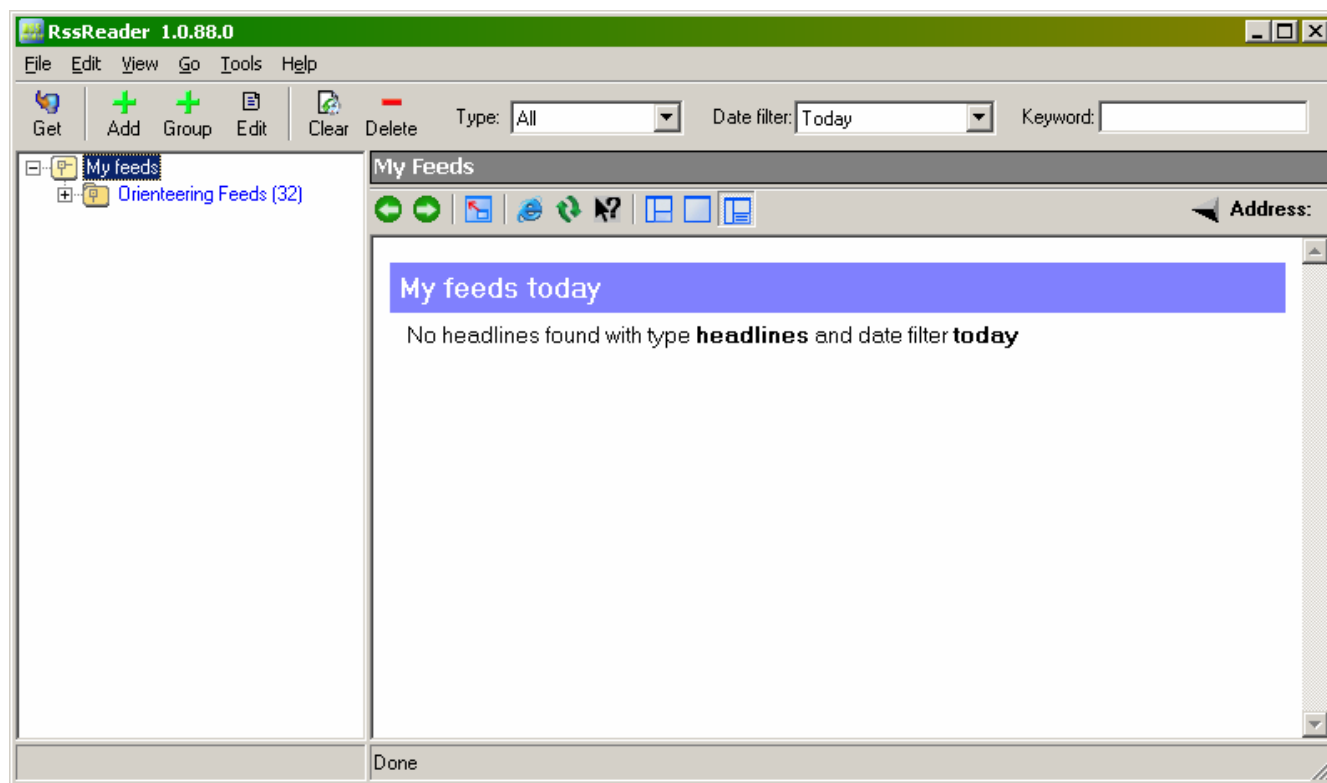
RssReader 1.0.88.0

File Edit View Go Tools Help

Get Add Group Edit Clear Delete Type: All Date filter: Today Keyword:

My feeds
Orienteering Feeds (32)

My Feeds

Address:

My feeds today

No headlines found with type **headlines** and date filter **today**

Done